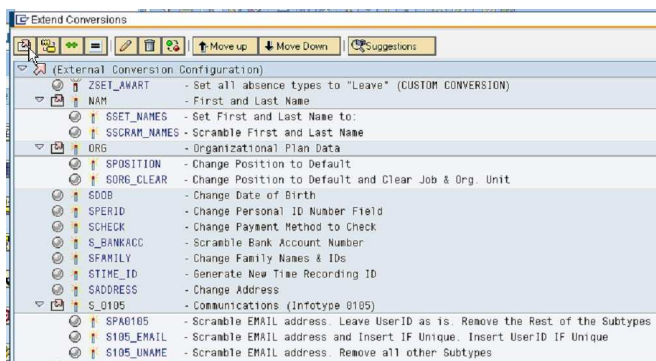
Extend Conversions

Move up
Move Down
Suggestions

(External Conversion Configuration)
ZSET_AWART - Set all absence types to "Leave" (CUSTOM CONVERSION)
NAM - First and Last Name
SSET_NAMES - Set First and Last Name to:
SSCRAM_NAMES - Scramble First and Last Name
ORG - Organizational Plan Data
SPOSITION - Change Position to Default
SORG_CLEAR - Change Position to Default and Clear Job & Org. Unit
SDOB - Change Date of Birth
SPERID - Change Personal ID Number Field
SCHECK - Change Payment Method to Check
S_BANKACC - Scramble Bank Account Number
SFAMILY - Change Family Names & IDs
STIME_ID - Generate New Time Recording ID
SADDRESS - Change Address
S_0105 - Communications (Infotype 0105)
SPA0105 - Scramble EMAIL address. Leave UserID as is. Remove the Rest of the Subtypes
S105_EMAIL - Scramble EMAIL address and Insert IF Unique. Insert UserID IF Unique
S105_UNAME - Scramble EMAIL address. Remove all other Subtypes